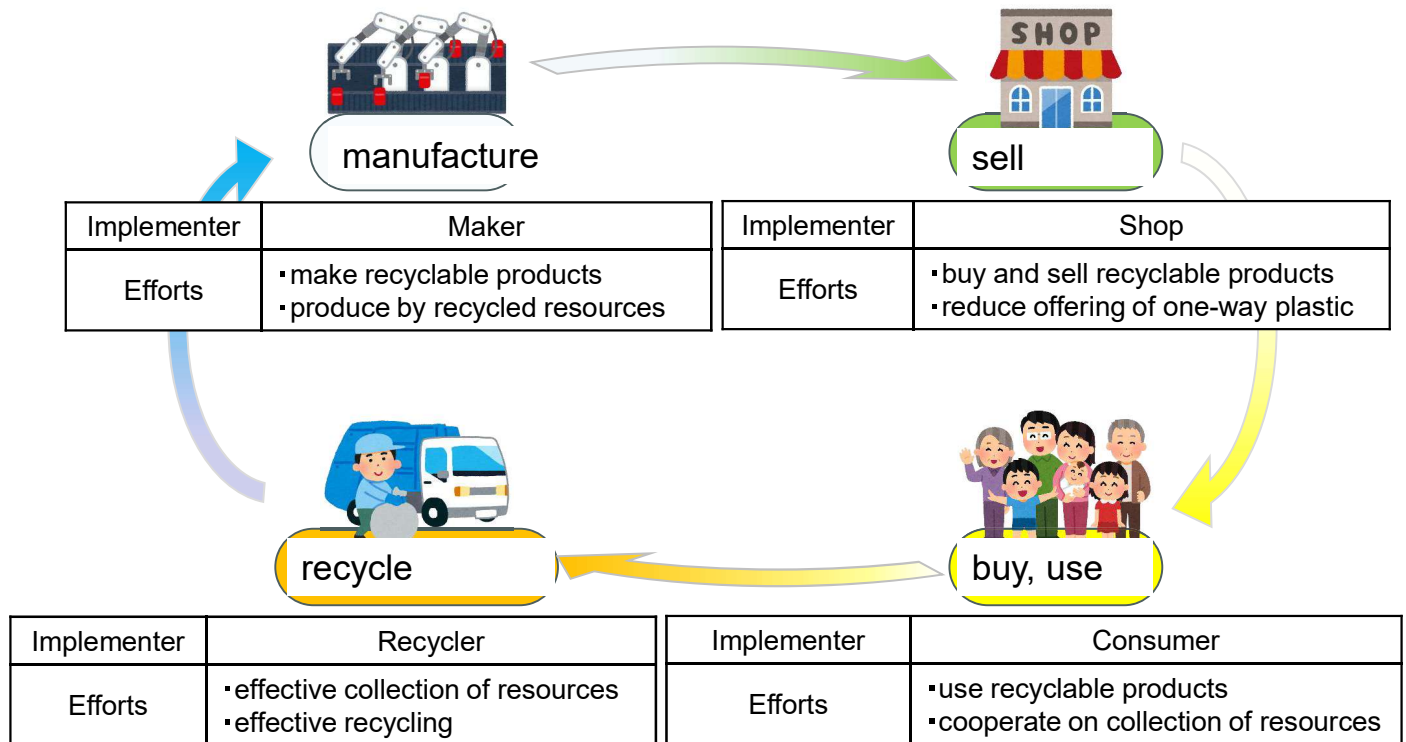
SHOP

manufacture

sell

| Implementer | Maker |
|---|---|
| Efforts | ・make recyclable products ・produce by recycled resources |

| Implementer | Shop |
|---|---|
| Efforts | ・buy and sell recyclable products ・reduce offering of one-way plastic |

recycle

buy, use

| Implementer | Recycler |
|---|---|
| Efforts | ・effective collection of resources ・effective recycling |

| Implementer | Consumer |
|---|---|
| Efforts | ・use recyclable products ・cooperate on collection of resources |